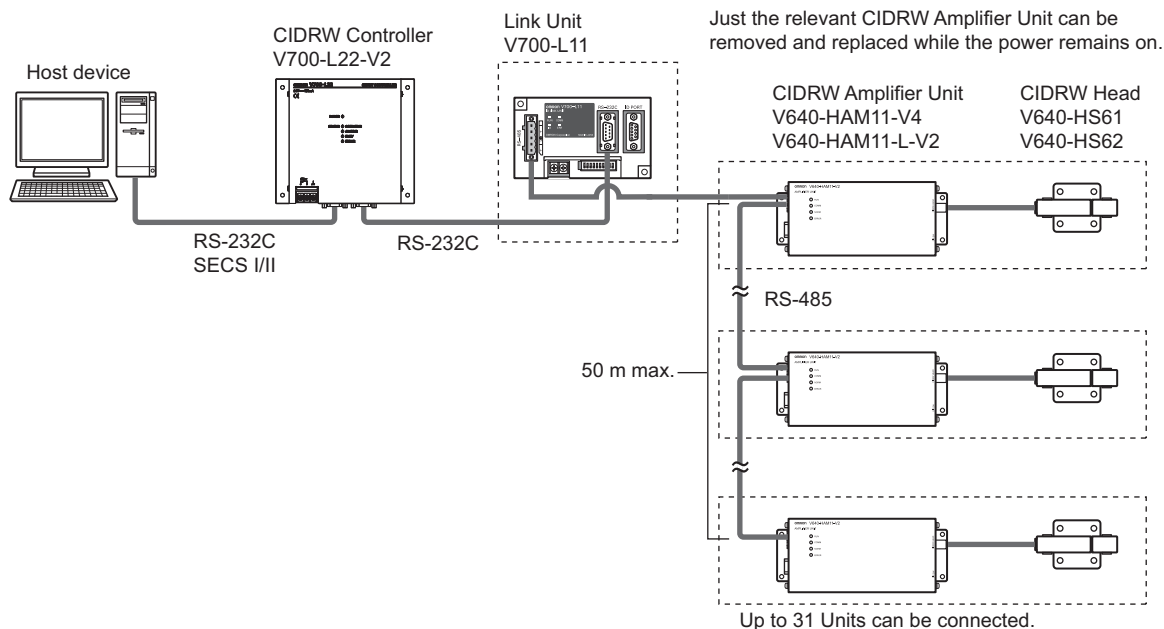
Just the relevant CIDRW Amplifier Unit can be removed and replaced while the power remains on.

Host device

CIDRW Controller
V700-L22-V2

Link Unit
V700-L11

CIDRW Amplifier Unit
V640-HAM11-V4
V640-HAM11-L-V2

CIDRW Head
V640-HS61
V640-HS62

RS-232C
SECS I/II

RS-232C

RS-485

50 m max.

Up to 31 Units can be connected.